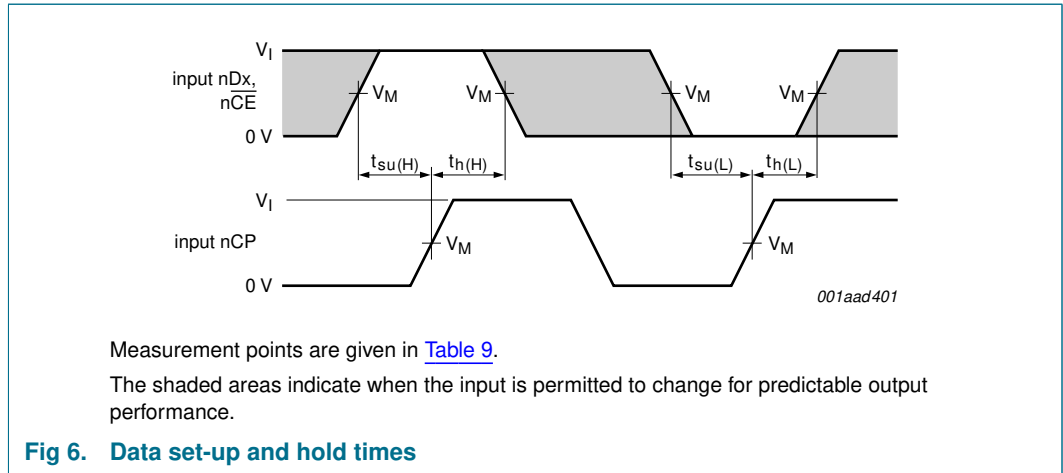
$V_I$

input nDx, $n\overline{CE}$

0 V

$V_M$

$V_M$

$V_M$

$V_M$

$t_{su(H)}$

$t_{h(H)}$

$t_{su(L)}$

$t_{h(L)}$

$V_I$

input nCP

0 V

$V_M$

$V_M$

001aad401

Measurement points are given in Table 9.

The shaded areas indicate when the input is permitted to change for predictable output performance.

Fig 6. Data set-up and hold times